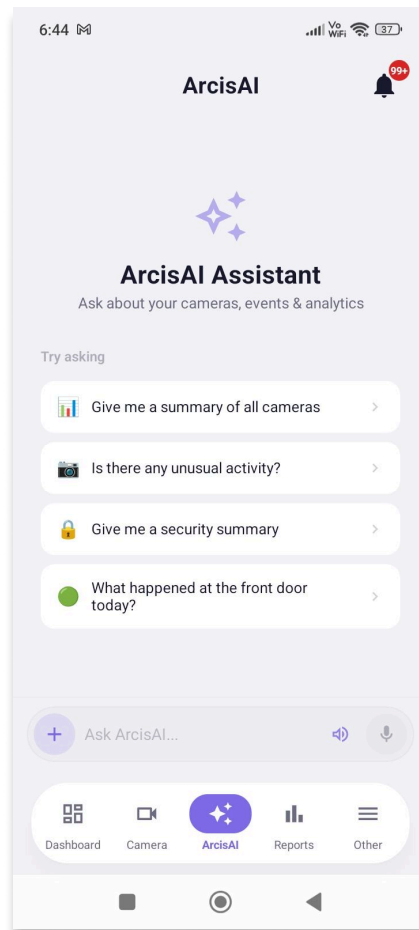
6:44

Vo WiFi 37

ArcisAI

99+

ArcisAI Assistant

Ask about your cameras, events & analytics

Try asking

Give me a summary of all cameras

Is there any unusual activity?

Give me a security summary

What happened at the front door today?

Ask ArcisAI...

Dashboard
Camera
ArcisAI
Reports
Other